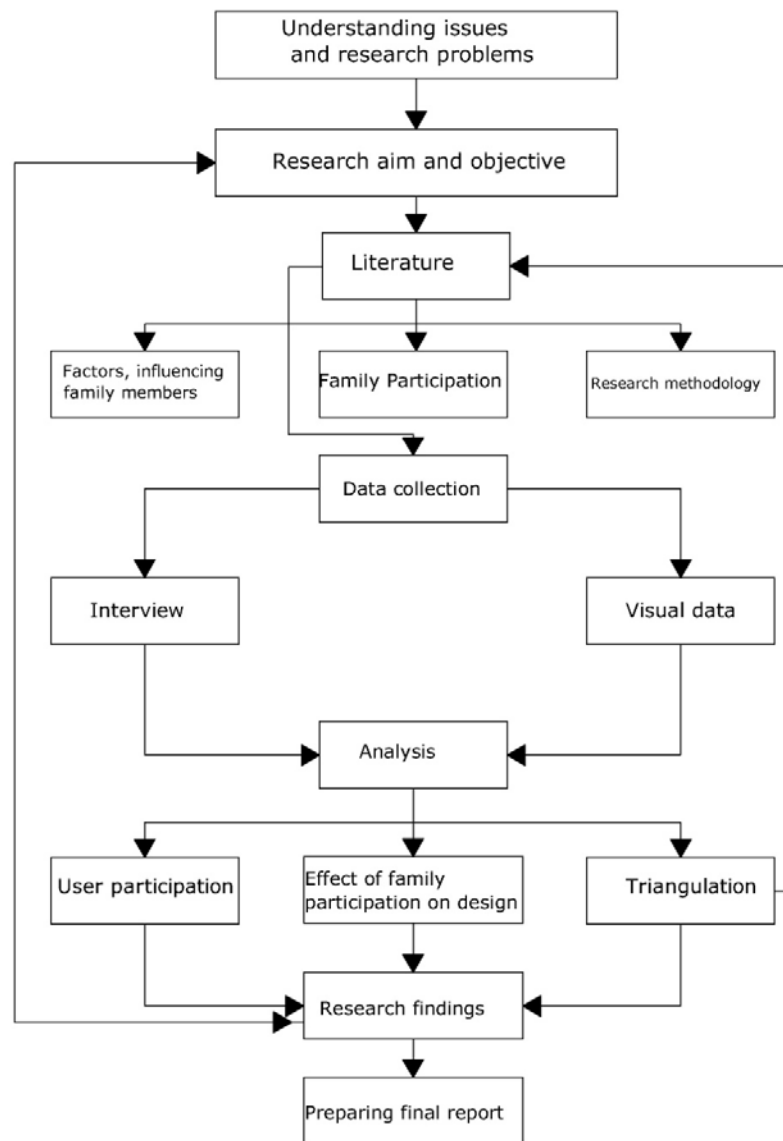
Understanding issues and research problems

Research aim and objective

Literature

Factors, influencing family members

Family Participation

Research methodology

Data collection

Interview

Visual data

Analysis

User participation

Effect of family participation on design

Triangulation

Research findings

Preparing final report